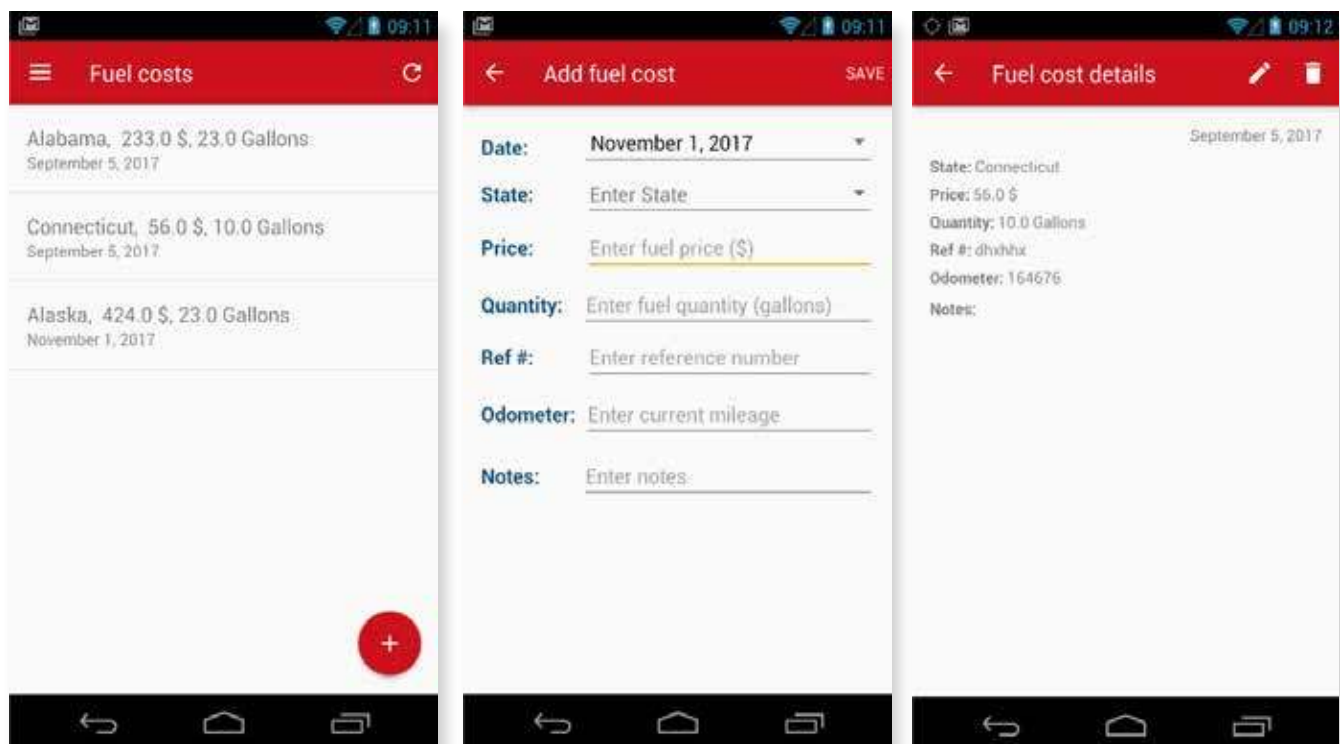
09:11

Fuel costs

Alabama, 233.0 $, 23.0 Gallons
September 5, 2017

Connecticut, 56.0 $, 10.0 Gallons
September 5, 2017

Alaska, 424.0 $, 23.0 Gallons
November 1, 2017

+

09:11

Add fuel cost

SAVE

Date: November 1, 2017

State: Enter State

Price: Enter fuel price ($)

Quantity: Enter fuel quantity (gallons)

Ref #: Enter reference number

Odometer: Enter current mileage

Notes: Enter notes

09:12

Fuel cost details

September 5, 2017

State: Connecticut
Price: 56.0 $
Quantity: 10.0 Gallons
Ref #: dhxhhx
Odometer: 164676
Notes: